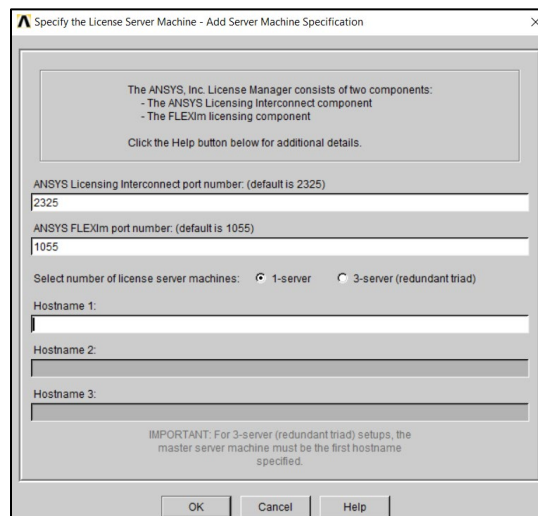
Specify the License Server Machine - Add Server Machine Specification

The ANSYS, Inc. License Manager consists of two components:
- The ANSYS Licensing Interconnect component
- The FLEXlm licensing component

Click the Help button below for additional details.

ANSYS Licensing Interconnect port number: (default is 2325)
2325

ANSYS FLEXlm port number: (default is 1055)
1055

Select number of license server machines: 1-server 3-server (redundant triad)

Hostname 1:

Hostname 2:

Hostname 3:

IMPORTANT: For 3-server (redundant triad) setups, the master server machine must be the first hostname specified.

OK Cancel Help